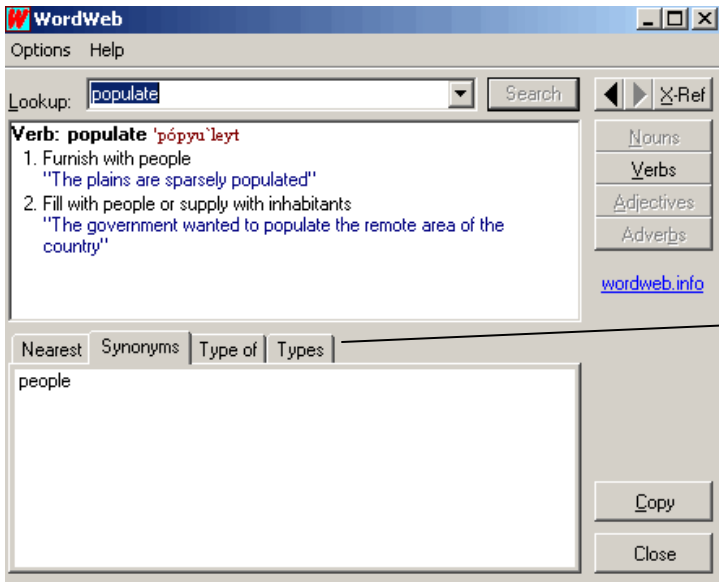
WordWeb

Options Help

Lookup: populate Search

X-Ref

Verb: populate 'pópyu`leyt
1. Furnish with people
"The plains are sparsely populated"
2. Fill with people or supply with inhabitants
"The government wanted to populate the remote area of the country"

Nouns
Verbs
Adjectives
Adverbs

wordweb.info

Nearest Synonyms Type of Types

people

Copy

Close